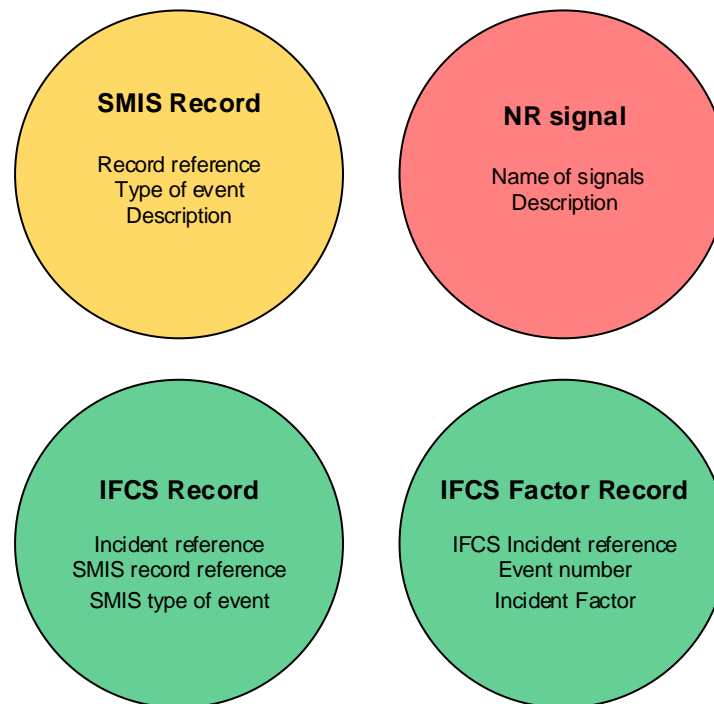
SMIS Record

Record reference
Type of event
Description

NR signal

Name of signals
Description

IFCS Record

Incident reference
SMIS record reference
SMIS type of event

IFCS Factor Record

IFCS Incident reference
Event number
Incident Factor